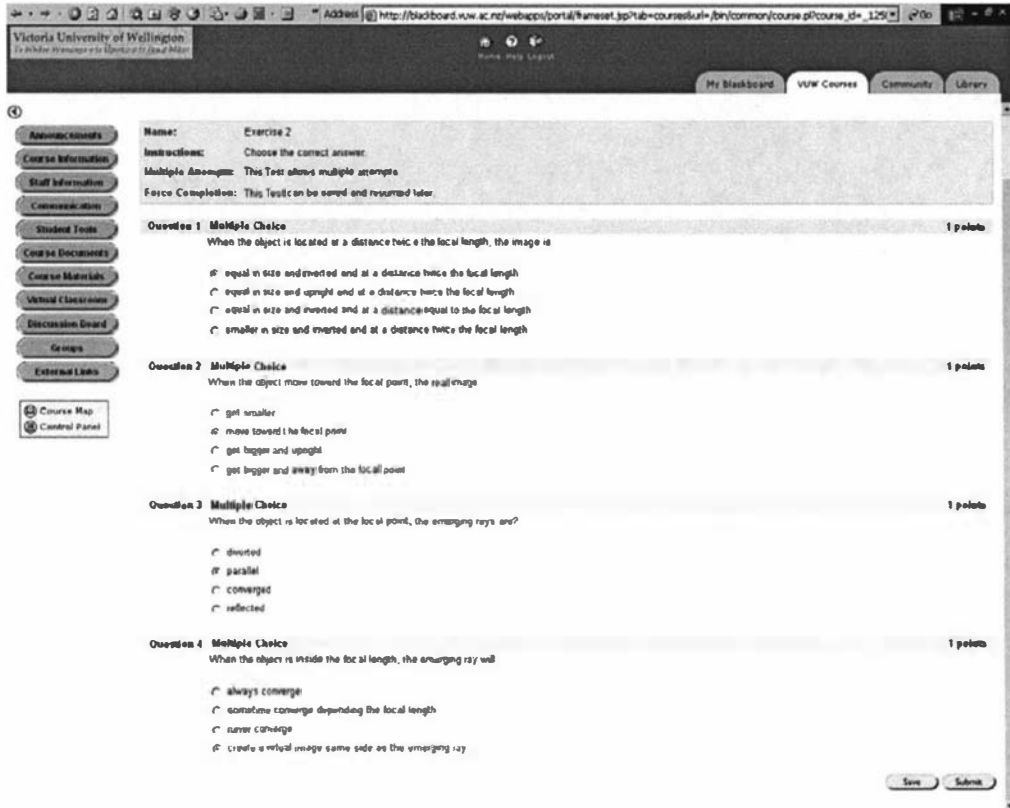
Address http://blackboard.vuw.ac.nz/webapps/portal/frameset.jsp?tab=courses&url=/bin/common/course.pl?course_id=_125 Go

Victoria University of Wellington
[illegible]

Home Help Logout

My Blackboard | VUW Courses | Community | Library

Announcements
Course Information
Staff Information
Communication
Student Tools
Course Documents
Course Materials
Virtual Classroom
Discussion Board
Groups
External Links

Course Map
Control Panel

Name: Exercise 2
Instructions: Choose the correct answer.
Multiple Attempts: This Test allows multiple attempts.
Force Completion: This Test can be saved and resumed later.

Question 1 Multiple Choice 1 points
When the object is located at a distance twice the focal length, the image is

equal in size and inverted and at a distance twice the focal length
equal in size and upright and at a distance twice the focal length
equal in size and inverted and at a distance equal to the focal length
smaller in size and inverted and at a distance twice the focal length

Question 2 Multiple Choice 1 points
When the object move toward the focal point, the real image

get smaller
move toward the focal point
get bigger and upright
get bigger and away from the focal point

Question 3 Multiple Choice 1 points
When the object is located at the focal point, the emerging rays are?

diverted
parallel
converged
reflected

Question 4 Multiple Choice 1 points
When the object is inside the focal length, the emerging ray will

always converge
sometime converge depending the focal length
never converge
create a virtual image same side as the emerging ray

Save Submit